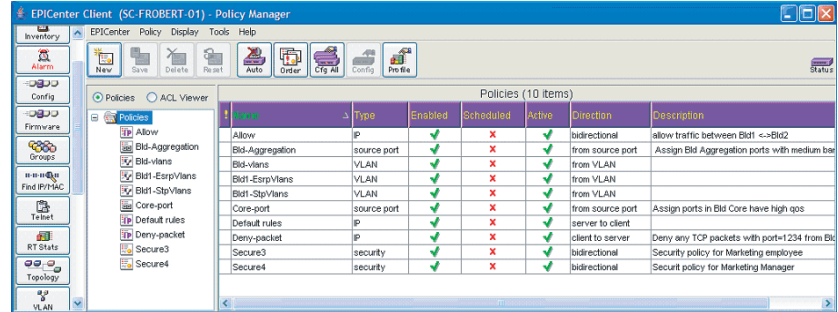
EPICenter Client (SC-FROBERT-01) - Policy Manager

Inventory
Alarm
Config
Firmware
Groups
Find IP/MAC
Telnet
RT Stats
Topology
VLAN

EPICenter Policy Display Tools Help

New Save Delete Reset Auto Order Cfg All Config Profile Status

Policies ACL Viewer

Policies
Allow
Bld-Aggregation
Bld-vlans
Bld1-EsrpVlans
Bld1-StpVlans
Core-port
Default rules
Deny-packet
Secure3
Secure4

Policies (10 items)

| Name | Type | Enabled | Scheduled | Active | Direction | Description |
|---|---|---|---|---|---|---|
| Allow | IP | ✔ | ✘ | ✔ | bidirectional | allow traffic between Bld1 <->Bld2 |
| Bld-Aggregation | source port | ✔ | ✘ | ✔ | from source port | Assign Bld Aggregation ports with medium bar |
| Bld-vlans | VLAN | ✔ | ✘ | ✔ | from VLAN | |
| Bld1-EsrpVlans | VLAN | ✔ | ✘ | ✔ | from VLAN | |
| Bld1-StpVlans | VLAN | ✔ | ✘ | ✔ | from VLAN | |
| Core-port | source port | ✔ | ✘ | ✔ | from source port | Assign ports in Bld Core have high qos |
| Default rules | IP | ✔ | ✘ | ✔ | server to client | |
| Deny-packet | IP | ✔ | ✘ | ✔ | client to server | Deny any TCP packets with port=1234 from Bl |
| Secure3 | security | ✔ | ✘ | ✔ | bidirectional | Security policy for Marketing employee |
| Secure4 | security | ✔ | ✘ | ✔ | bidirectional | Securit policy for Marketing Manager |